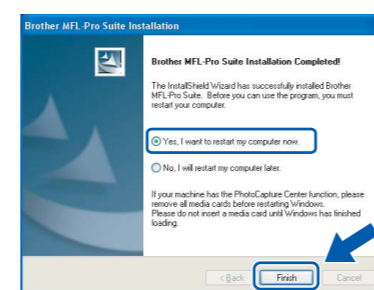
Brother MFL-Pro Suite Installation

Brother MFL-Pro Suite Installation Completed!

The InstallShield Wizard has successfully installed Brother MFL-Pro Suite. Before you can use the program, you must restart your computer.

Yes, I want to restart my computer now.

No, I will restart my computer later.

If your machine has the PhotoCapture Center function, please remove all media cards before restarting Windows. Please do not insert a media card until Windows has finished loading.

< Back

Finish

Cancel